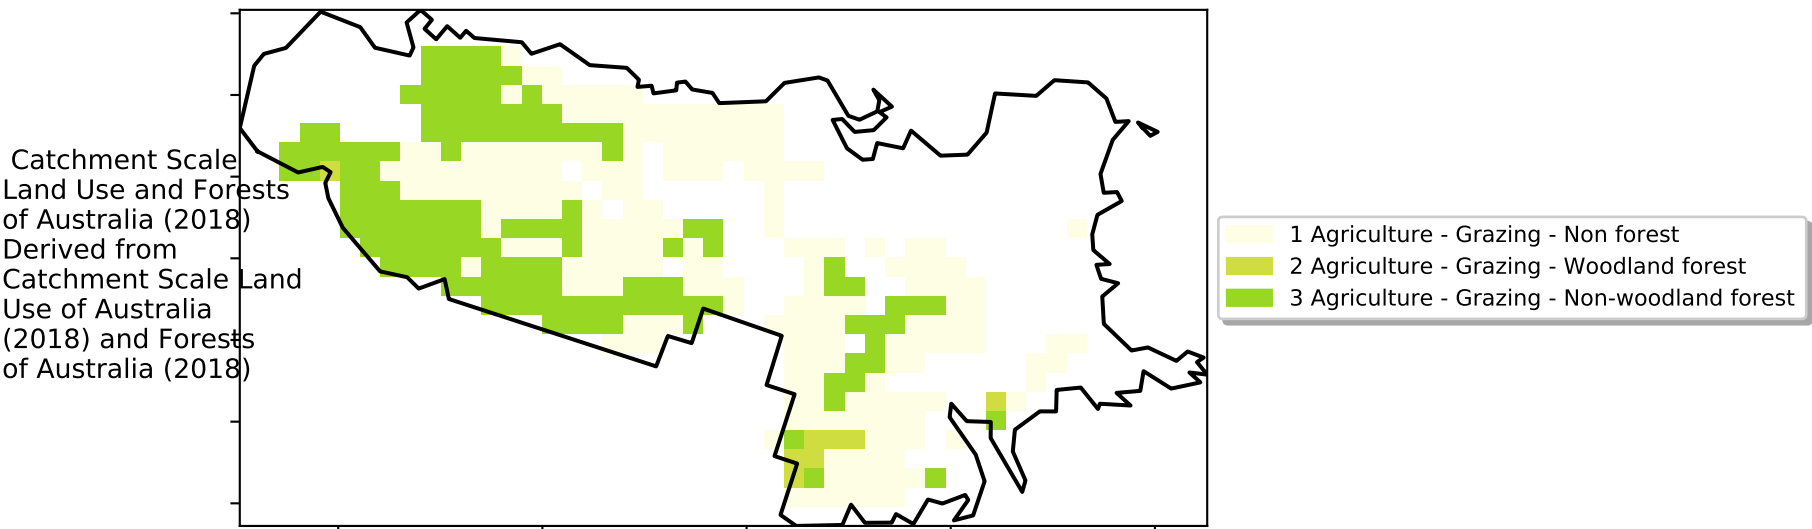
Catchment Scale Land Use and Forests of Australia (2018) Derived from Catchment Scale Land Use of Australia (2018) and Forests of Australia (2018)

1 Agriculture - Grazing - Non forest
2 Agriculture - Grazing - Woodland forest
3 Agriculture - Grazing - Non-woodland forest